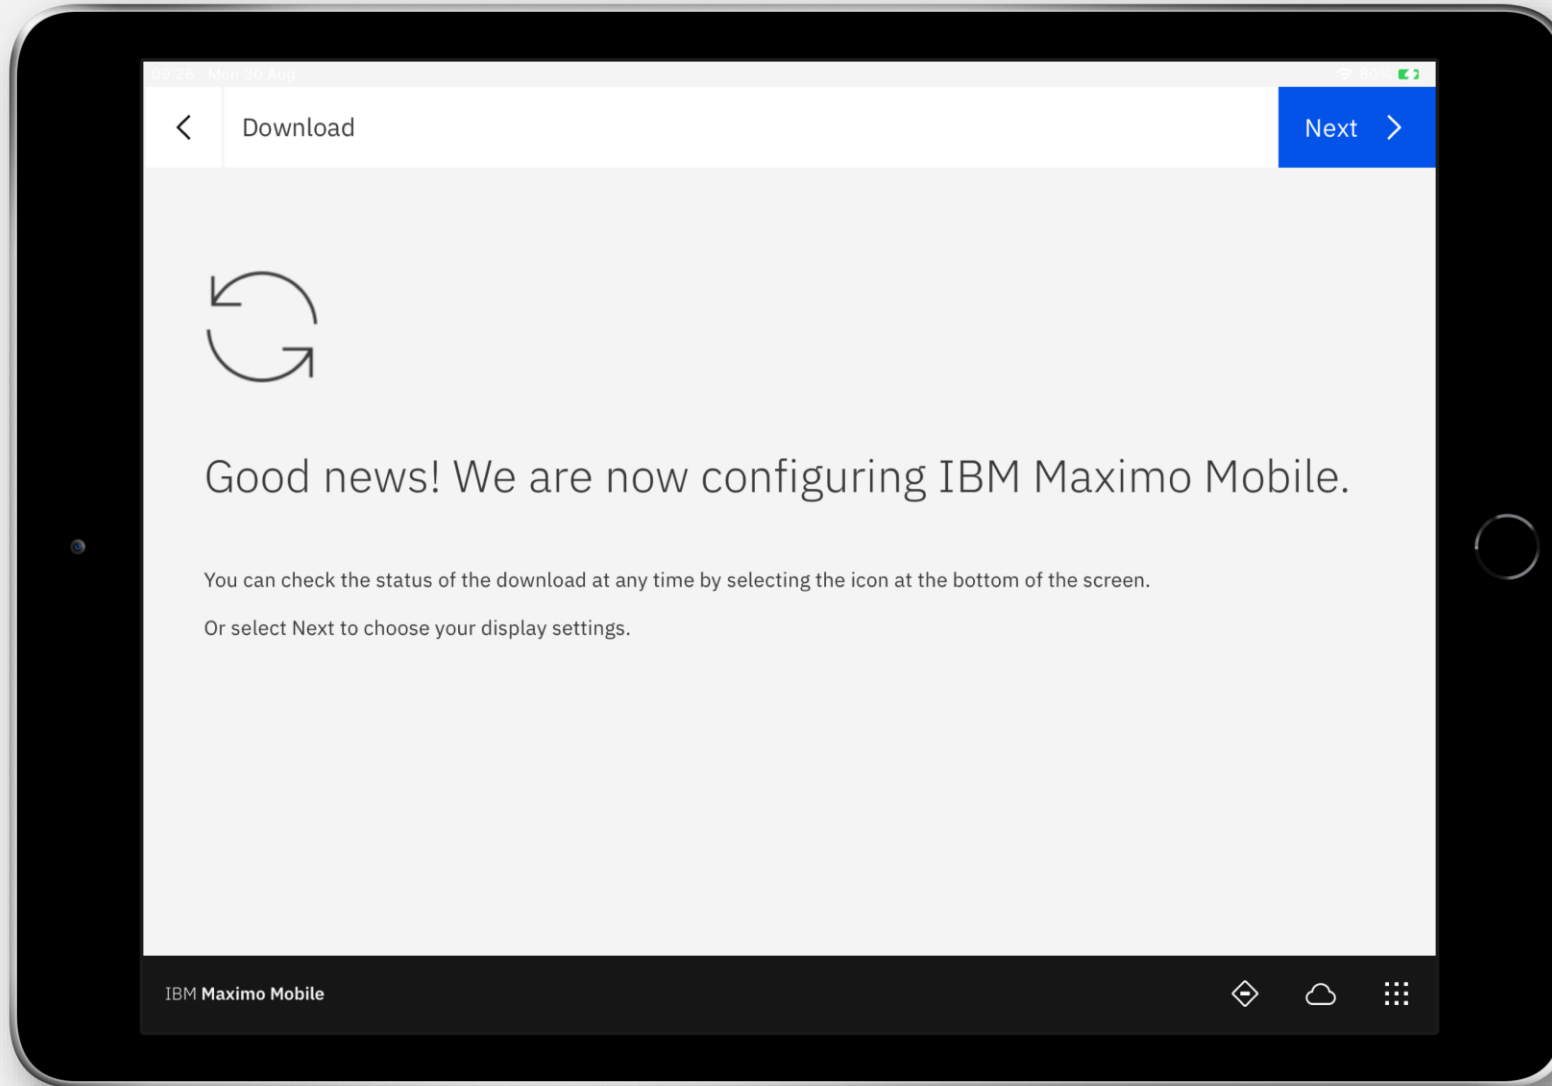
09:26 Mon 30 Aug

Download

Next

Good news! We are now configuring IBM Maximo Mobile.

You can check the status of the download at any time by selecting the icon at the bottom of the screen.

Or select Next to choose your display settings.

IBM Maximo Mobile